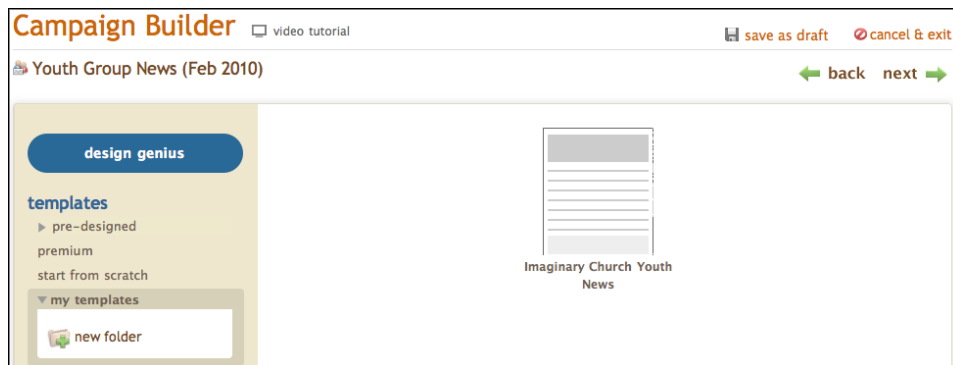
Campaign Builder video tutorial

save as draft cancel & exit

Youth Group News (Feb 2010)

back next

design genius

templates

pre-designed

premium

start from scratch

my templates

new folder

Imaginary Church Youth News